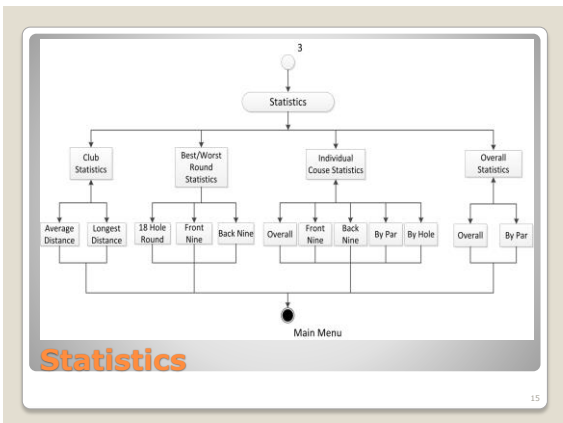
3

Statistics

Club Statistics

Best/Worst Round Statistics

Individual Couse Statistics

Overall Statistics

Average Distance

Longest Distance

18 Hole Round

Front Nine

Back Nine

Overall

Front Nine

Back Nine

By Par

By Hole

Overall

By Par

Main Menu

Statistics

15